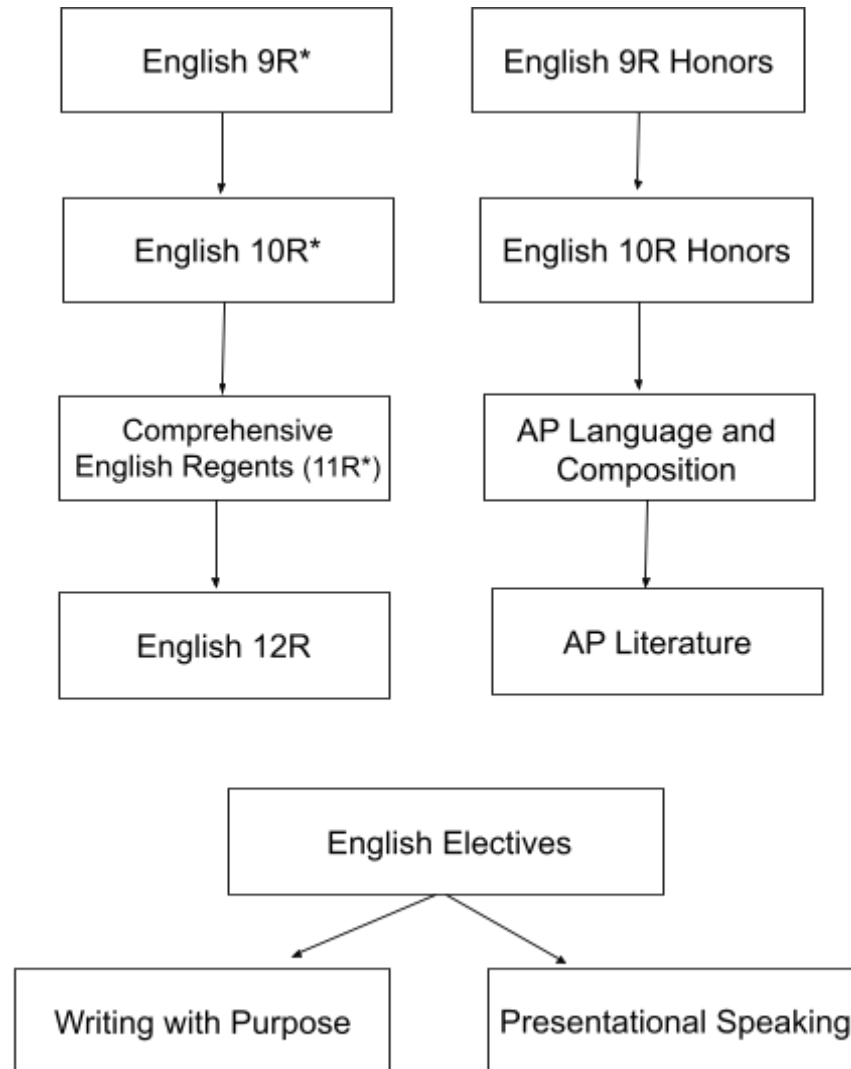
English 9R*

English 10R*

Comprehensive English Regents (11R*)

English 12R

English 9R Honors

English 10R Honors

AP Language and Composition

AP Literature

English Electives

Writing with Purpose

Presentational Speaking